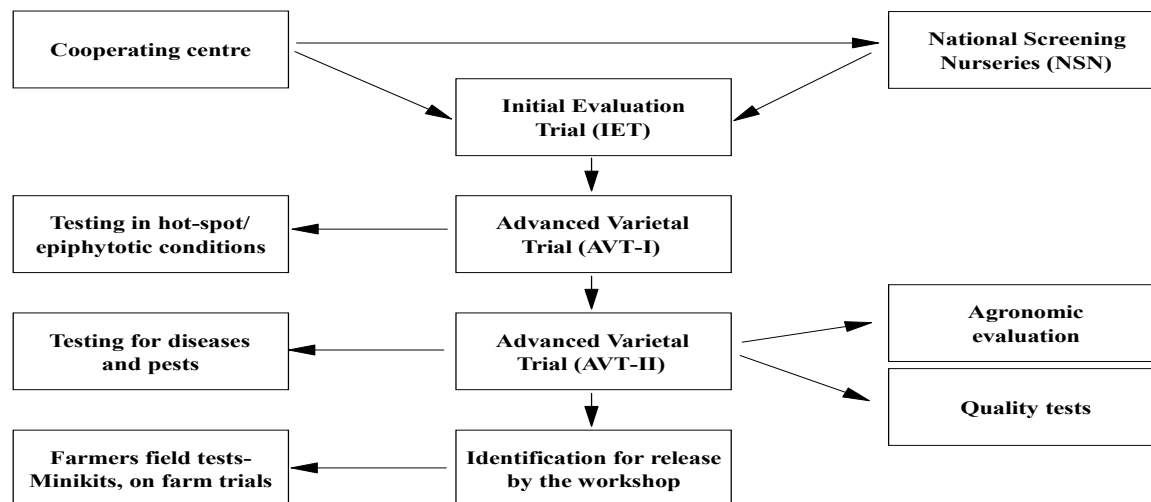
Cooperating centre

National Screening Nurseries (NSN)

Initial Evaluation Trial (IET)

Testing in hot-spot/ epiphytotic conditions

Advanced Varietal Trial (AVT-I)

Testing for diseases and pests

Advanced Varietal Trial (AVT-II)

Agronomic evaluation

Quality tests

Farmers field tests- Minikits, on farm trials

Identification for release by the workshop